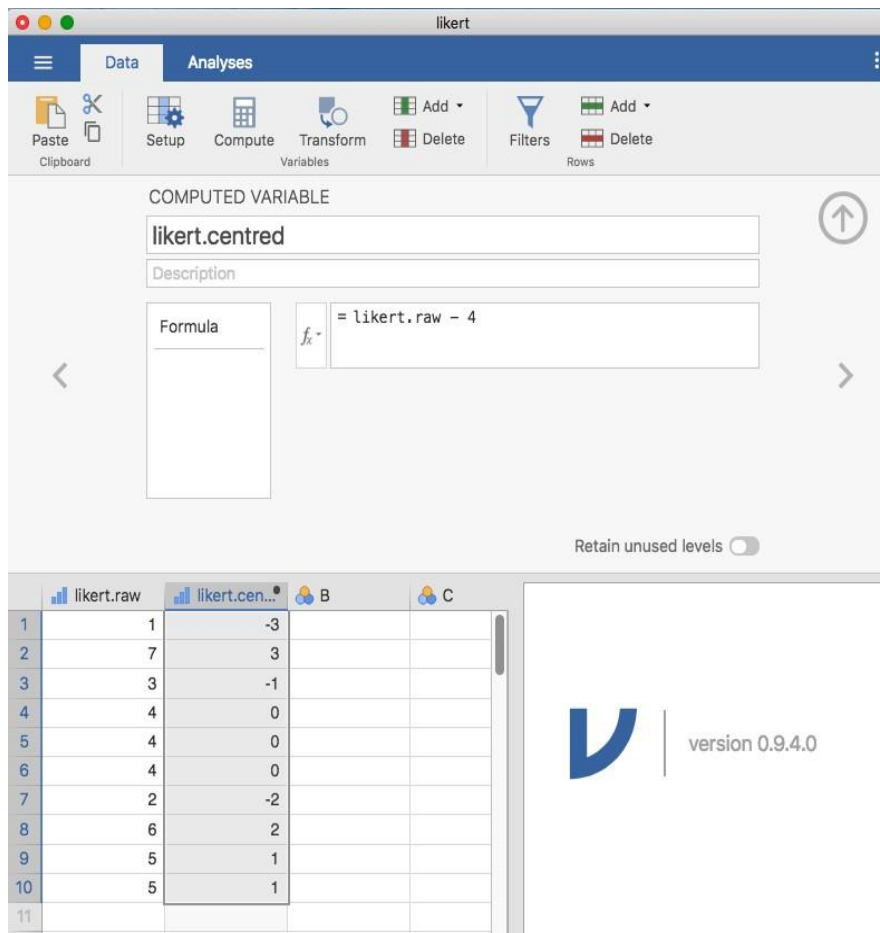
likert

Data Analyses

Paste Clipboard Setup Compute Transform Variables Add Delete Filters Add Delete Rows

COMPUTED VARIABLE

likert.centred

Description

Formula

$f_x$ = likert.raw - 4

Retain unused levels

|  | likert.raw | likert.cen... | B | C |
|---|---|---|---|---|
| 1 | 1 | -3 |  |  |
| 2 | 7 | 3 |  |  |
| 3 | 3 | -1 |  |  |
| 4 | 4 | 0 |  |  |
| 5 | 4 | 0 |  |  |
| 6 | 4 | 0 |  |  |
| 7 | 2 | -2 |  |  |
| 8 | 6 | 2 |  |  |
| 9 | 5 | 1 |  |  |
| 10 | 5 | 1 |  |  |
| 11 |  |  |  |  |

version 0.9.4.0